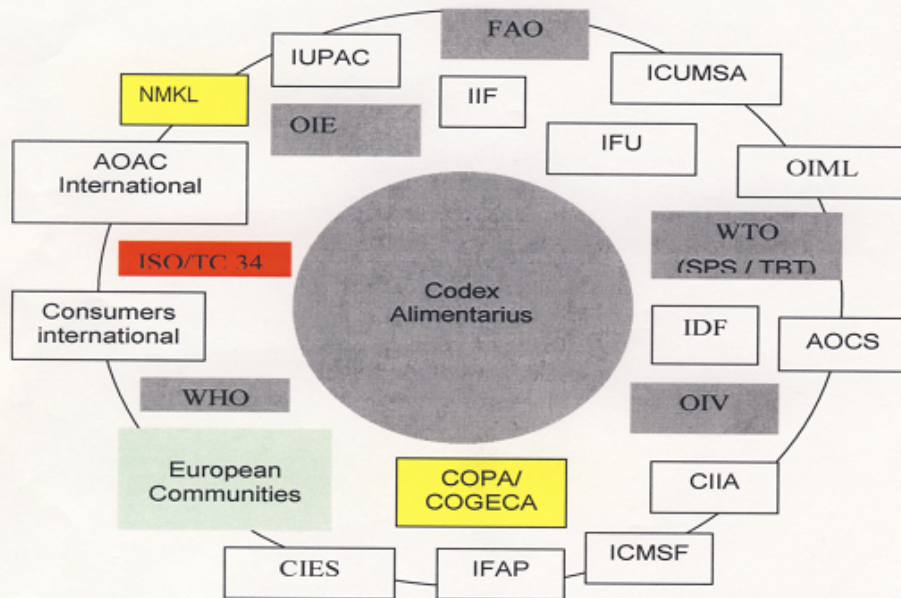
FAO

IUPAC

ICUMSA

NMKL

IIF

OIE

IFU

OIML

AOAC International

WTO (SPS / TBT)

ISO/TC 34

Codex Alimentarius

Consumers international

IDF

AOCS

WHO

OIV

European Communities

COPA/ COGECA

CIIA

ICMSF

CIES

IFAP